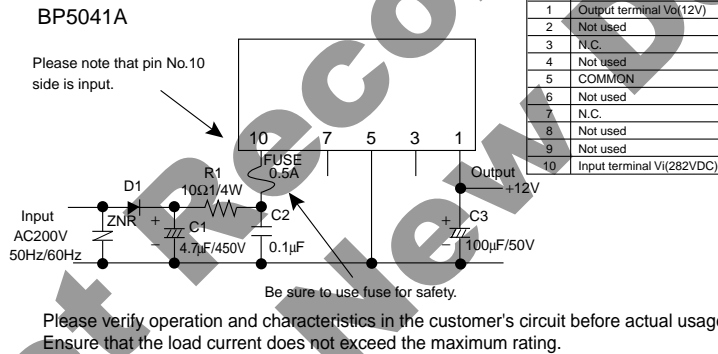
BP5041A

Please note that pin No.10 side is input.

| | |
|---|---|
| 1 | Output terminal Vo(12V) |
| 2 | Not used |
| 3 | N.C. |
| 4 | Not used |
| 5 | COMMON |
| 6 | Not used |
| 7 | N.C. |
| 8 | Not used |
| 9 | Not used |
| 10 | Input terminal Vi(282VDC) |

10 7 5 3 1

FUSE 0.5A

R1 10Ω1/4W

D1

Output +12V

Input AC200V 50Hz/60Hz

ZNR

C1 4.7μF/450V

C2 0.1μF

C3 100μF/50V

Be sure to use fuse for safety.

Please verify operation and characteristics in the customer's circuit before actual usage.
Ensure that the load current does not exceed the maximum rating.